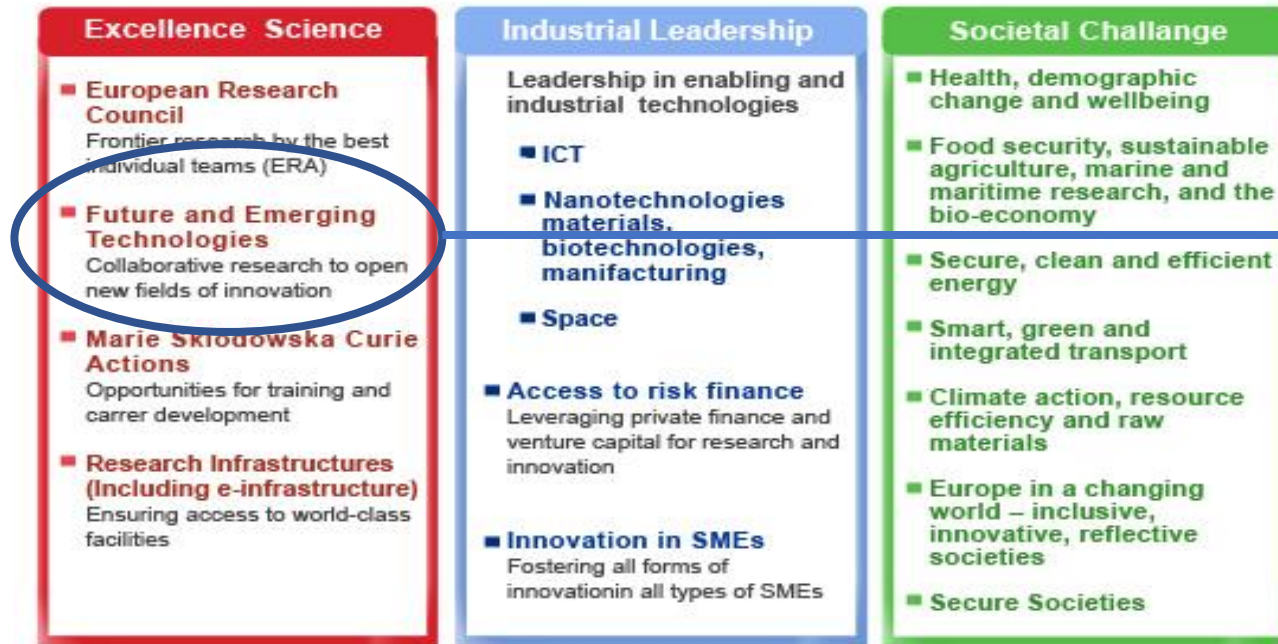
Excellence Science

European Research Council
Frontier research by the best individual teams (ERA)

Future and Emerging Technologies
Collaborative research to open new fields of innovation

Marie Skłodowska Curie Actions
Opportunities for training and carrer development

Research Infrastructures (Including e-infrastructure)
Ensuring access to world-class facilities

Industrial Leadership

Leadership in enabling and industrial technologies

ICT

Nanotechnologies materials, biotechnologies, manifacturing

Space

Access to risk finance
Leveraging private finance and venture capital for research and innovation

Innovation in SMEs
Fostering all forms of innovationin all types of SMEs

Societal Challange

Health, demographic change and wellbeing

Food security, sustainable agriculture, marine and maritime research, and the bio-economy

Secure, clean and efficient energy

Smart, green and integrated transport

Climate action, resource efficiency and raw materials

Europe in a changing world – inclusive, innovative, reflective societies

Secure Societies